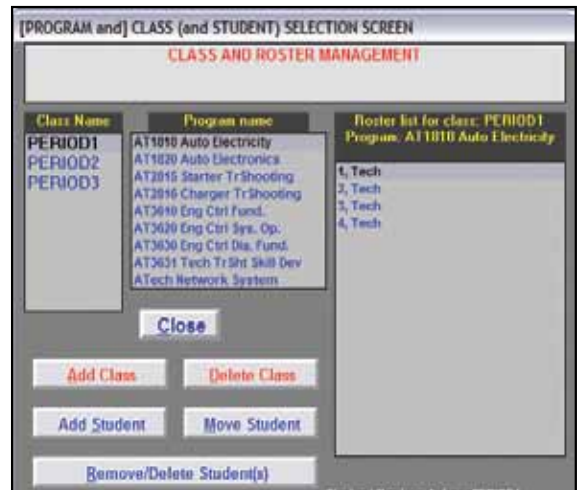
[PROGRAM and] CLASS (and STUDENT) SELECTION SCREEN

CLASS AND ROSTER MANAGEMENT

Class Name

PERIOD1
PERIOD2
PERIOD3

Program name

AT1010 Auto Electricity
AT1020 Auto Electronics
AT2015 Starter TrShooting
AT2016 Charger TrShooting
AT3610 Eng Ctrl Fund.
AT3620 Eng Ctrl Sys. Op.
AT3630 Eng Ctrl Dia. Fund.
AT3631 Tech TrSht Skill Dev
ATech Network System

Roster list for class: PERIOD1
Program: AT1010 Auto Electricity

1, Tech
2, Tech
3, Tech
4, Tech

Close

Add Class

Delete Class

Add Student

Move Student

Remove/Delete Student(s)